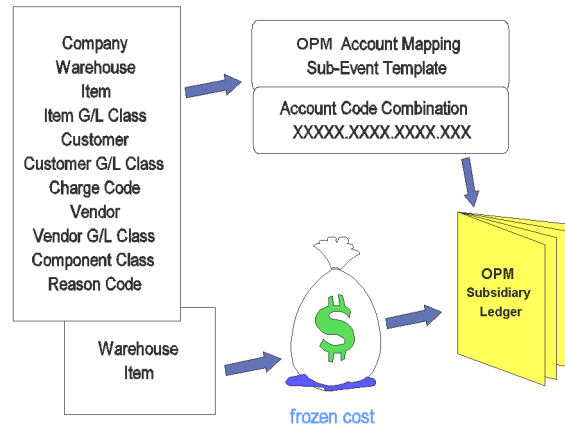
Company
Warehouse
Item
Item G/L Class
Customer
Customer G/L Class
Charge Code
Vendor
Vendor G/L Class
Component Class
Reason Code

OPM Account Mapping
Sub-Event Template

Account Code Combination
XXXXX.XXXX.XXXX.XXX

Warehouse
Item

$

frozen cost

OPM
Subsidiary
Ledger